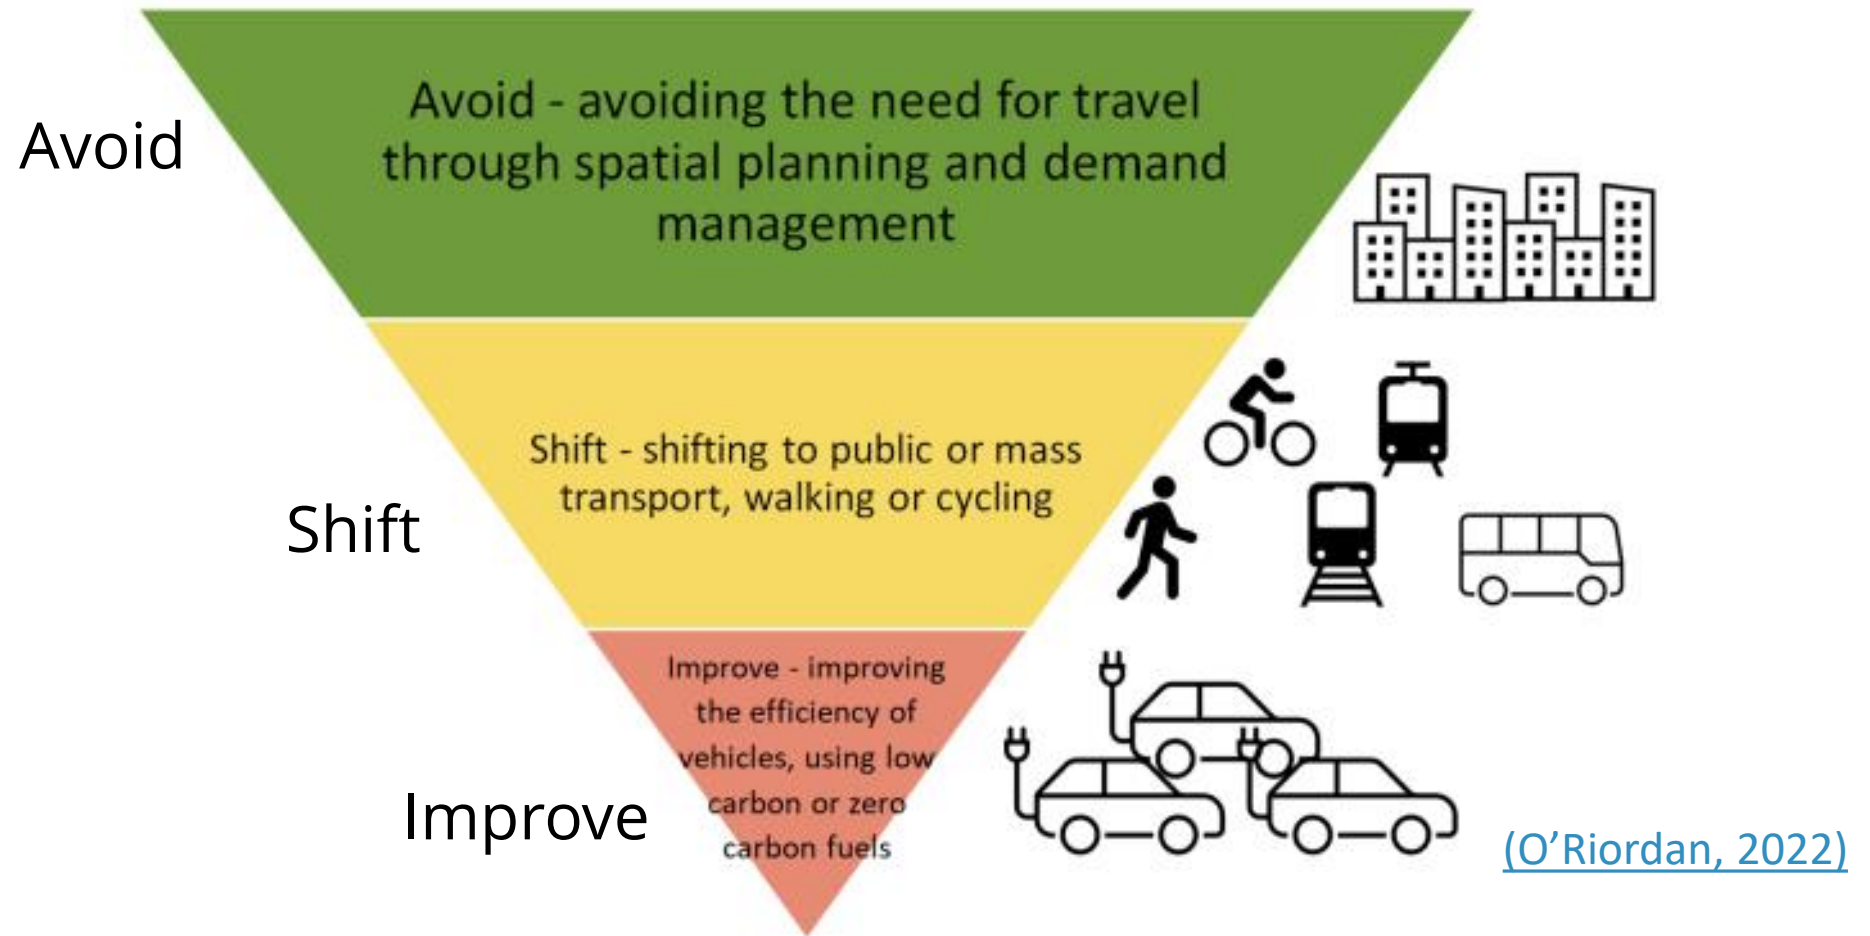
Avoid

Avoid - avoiding the need for travel through spatial planning and demand management

Shift

Shift - shifting to public or mass transport, walking or cycling

Improve

Improve - improving the efficiency of vehicles, using low carbon or zero carbon fuels

(O’Riordan, 2022)